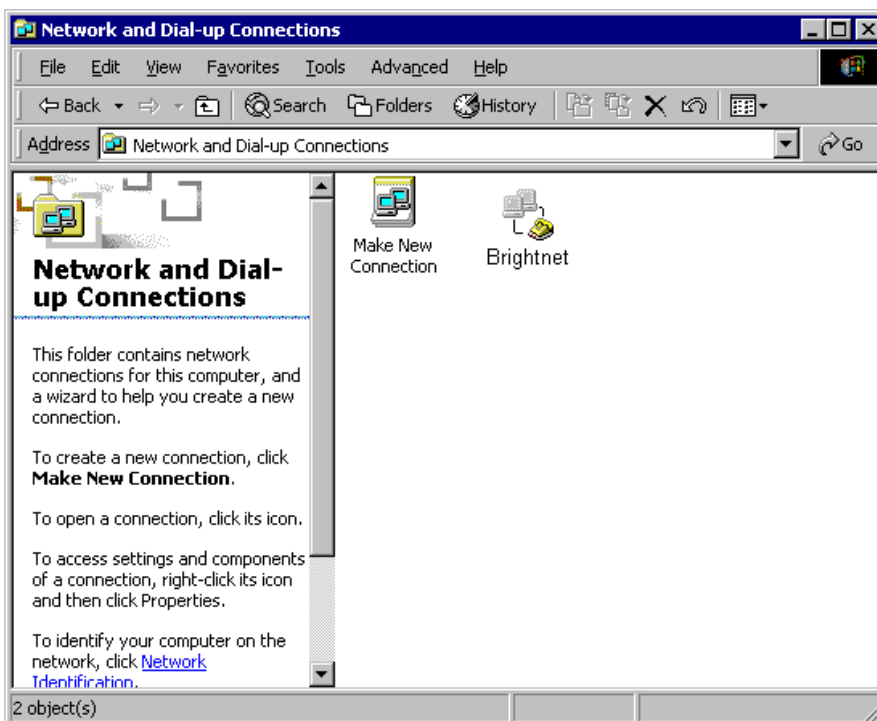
Network and Dial-up Connections

File Edit View Favorites Tools Advanced Help

Back Search Folders History

Address Network and Dial-up Connections Go

Network and Dial-up Connections

This folder contains network connections for this computer, and a wizard to help you create a new connection.

To create a new connection, click **Make New Connection**.

To open a connection, click its icon.

To access settings and components of a connection, right-click its icon and then click Properties.

To identify your computer on the network, click Network Identification.

Make New Connection

Brightnet

2 object(s)